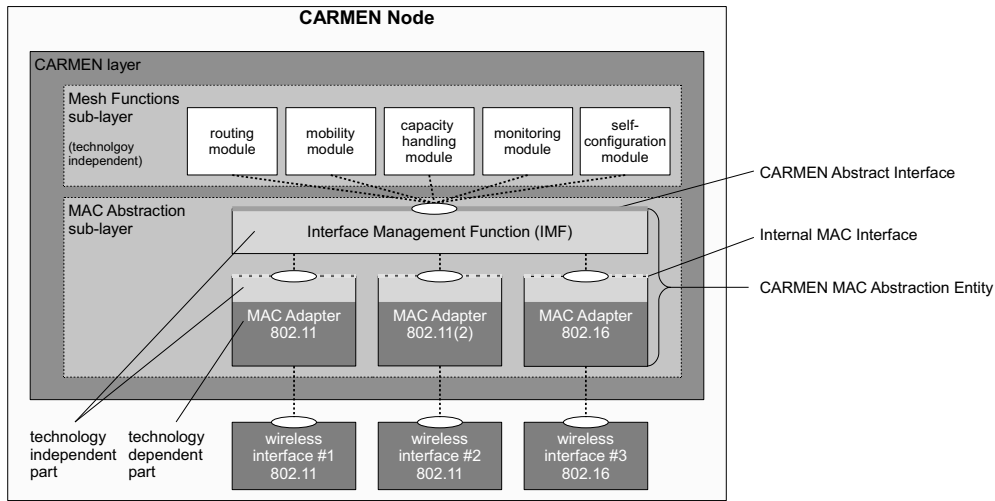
CARMEN Node

CARMEN layer

Mesh Functions sub-layer

(technolgoy independent)

routing module

mobility module

capacity handling module

monitoring module

self-configuration module

CARMEN Abstract Interface

MAC Abstraction sub-layer

Interface Management Function (IMF)

Internal MAC Interface

CARMEN MAC Abstraction Entity

MAC Adapter 802.11

MAC Adapter 802.11(2)

MAC Adapter 802.16

technology independent part

technology dependent part

wireless interface #1 802.11

wireless interface #2 802.11

wireless interface #3 802.16